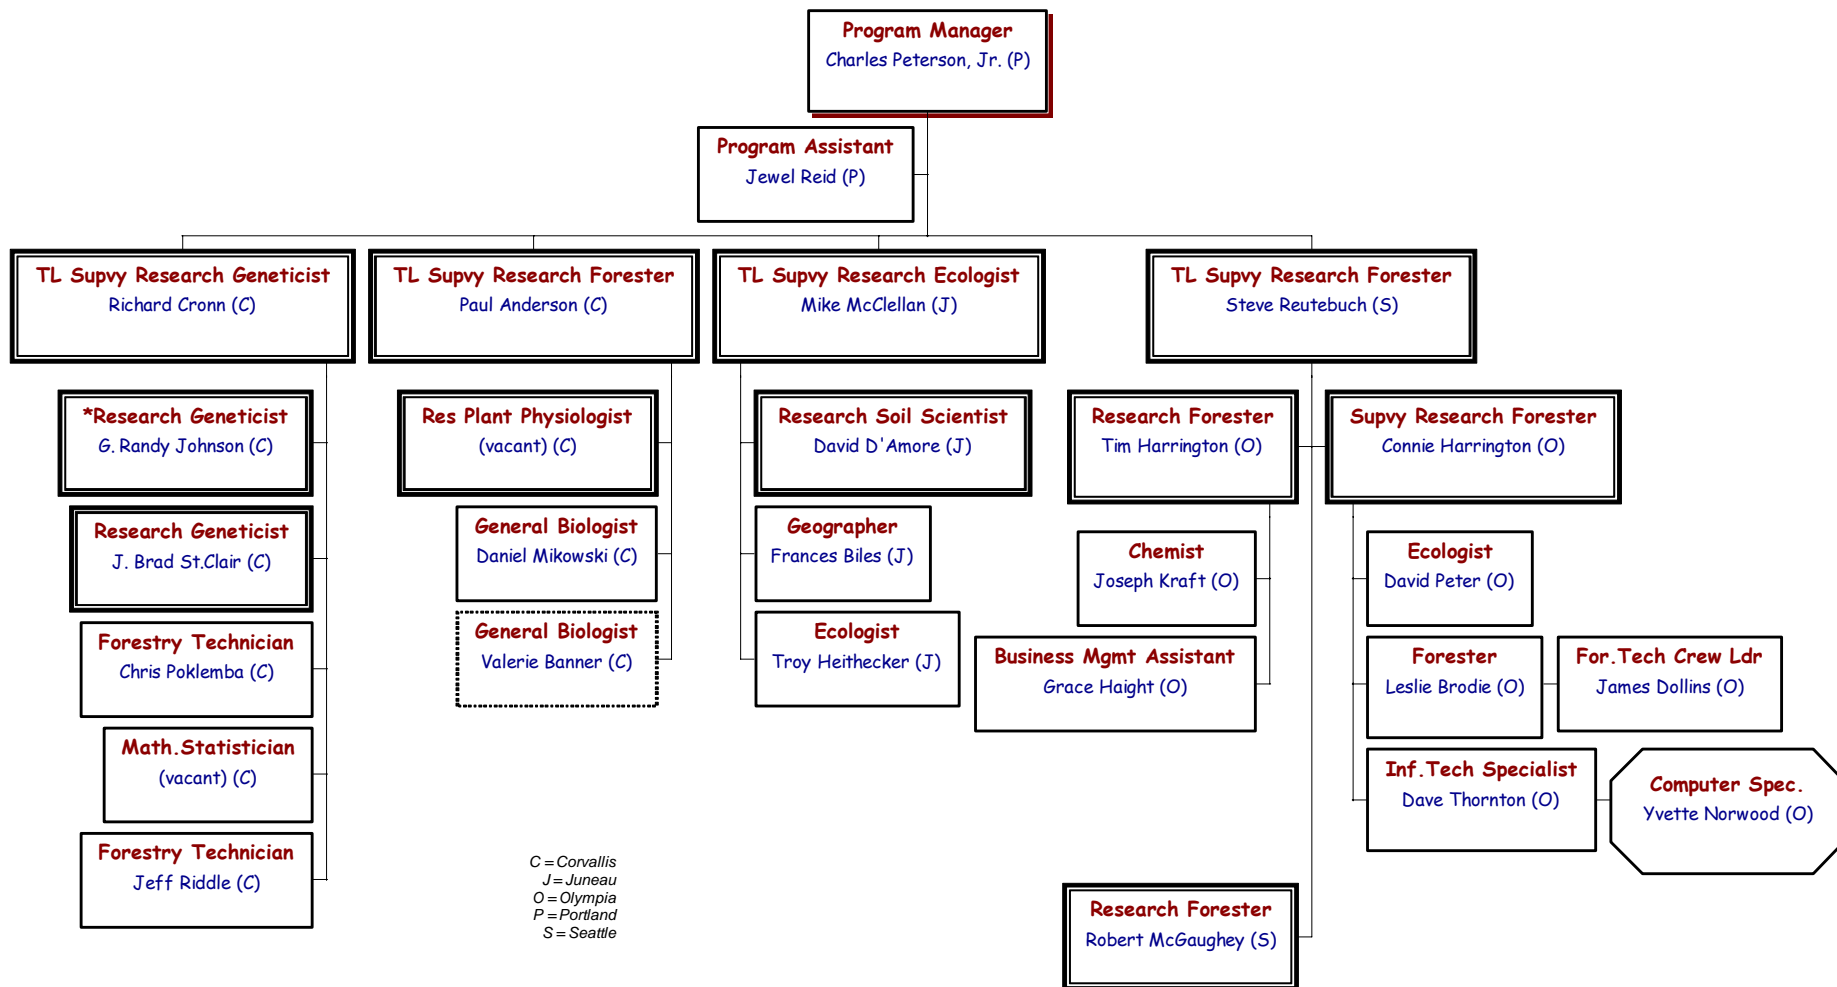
Program Manager
Charles Peterson, Jr. (P)

Program Assistant
Jewel Reid (P)

TL Supvy Research Geneticist
Richard Cronn (C)

TL Supvy Research Forester
Paul Anderson (C)

TL Supvy Research Ecologist
Mike McClellan (J)

TL Supvy Research Forester
Steve Reutebuch (S)

*Research Geneticist
G. Randy Johnson (C)

Research Geneticist
J. Brad St.Clair (C)

Forestry Technician
Chris Poklemba (C)

Math.Statistician
(vacant) (C)

Forestry Technician
Jeff Riddle (C)

Res Plant Physiologist
(vacant) (C)

General Biologist
Daniel Mikowski (C)

General Biologist
Valerie Banner (C)

Research Soil Scientist
David D'Amore (J)

Geographer
Frances Biles (J)

Ecologist
Troy Heithecker (J)

Research Forester
Tim Harrington (O)

Chemist
Joseph Kraft (O)

Business Mgmt Assistant
Grace Haight (O)

Supvy Research Forester
Connie Harrington (O)

Ecologist
David Peter (O)

Forester
Leslie Brodie (O)

For.Tech Crew Ldr
James Dollins (O)

Inf.Tech Specialist
Dave Thornton (O)

Computer Spec.
Yvette Norwood (O)

Research Forester
Robert McGaughey (S)

C = Corvallis
J = Juneau
O = Olympia
P = Portland
S = Seattle